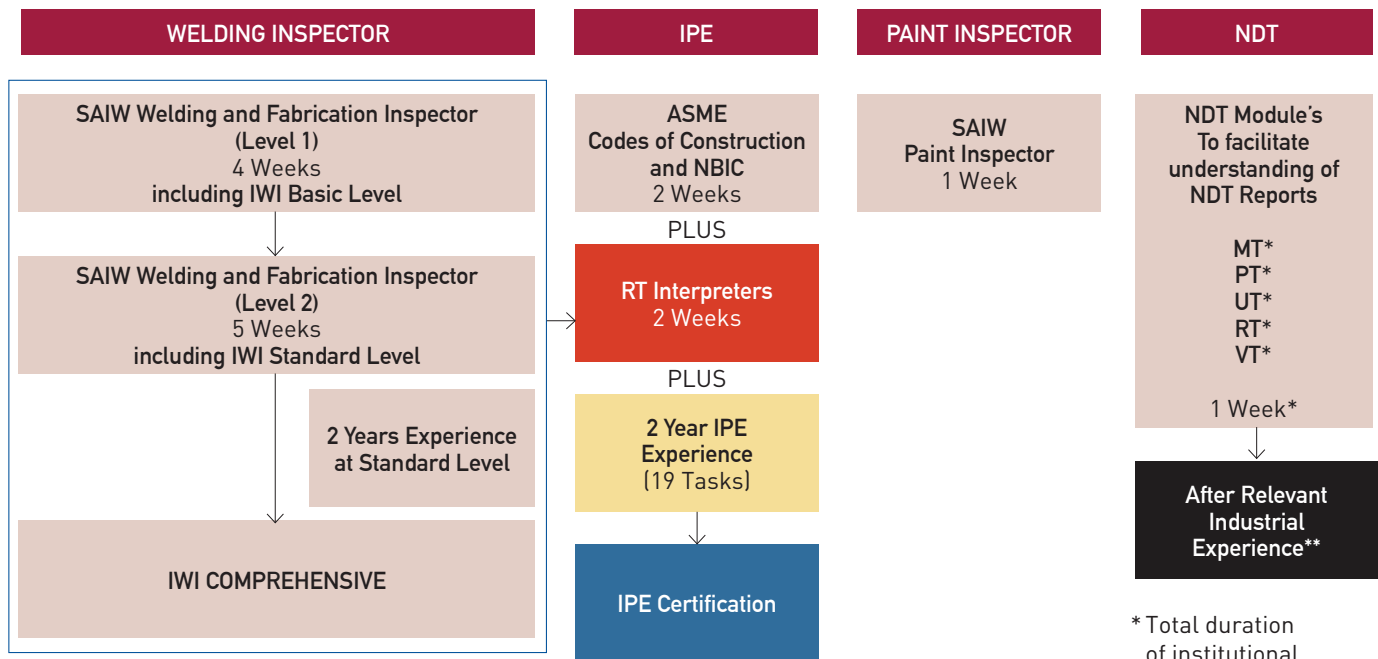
WELDING INSPECTOR

SAIW Welding and Fabrication Inspector (Level 1)
4 Weeks
including IWI Basic Level

SAIW Welding and Fabrication Inspector (Level 2)
5 Weeks
including IWI Standard Level

2 Years Experience at Standard Level

IWI COMPREHENSIVE

IPE

ASME
Codes of Construction and NBIC
2 Weeks

PLUS

RT Interpreters
2 Weeks

PLUS

2 Year IPE Experience
(19 Tasks)

IPE Certification

PAINT INSPECTOR

SAIW
Paint Inspector
1 Week

NDT

NDT Module's
To facilitate understanding of NDT Reports

MT*
PT*
UT*
RT*
VT*

1 Week*

After Relevant Industrial Experience**

* Total duration of institutional